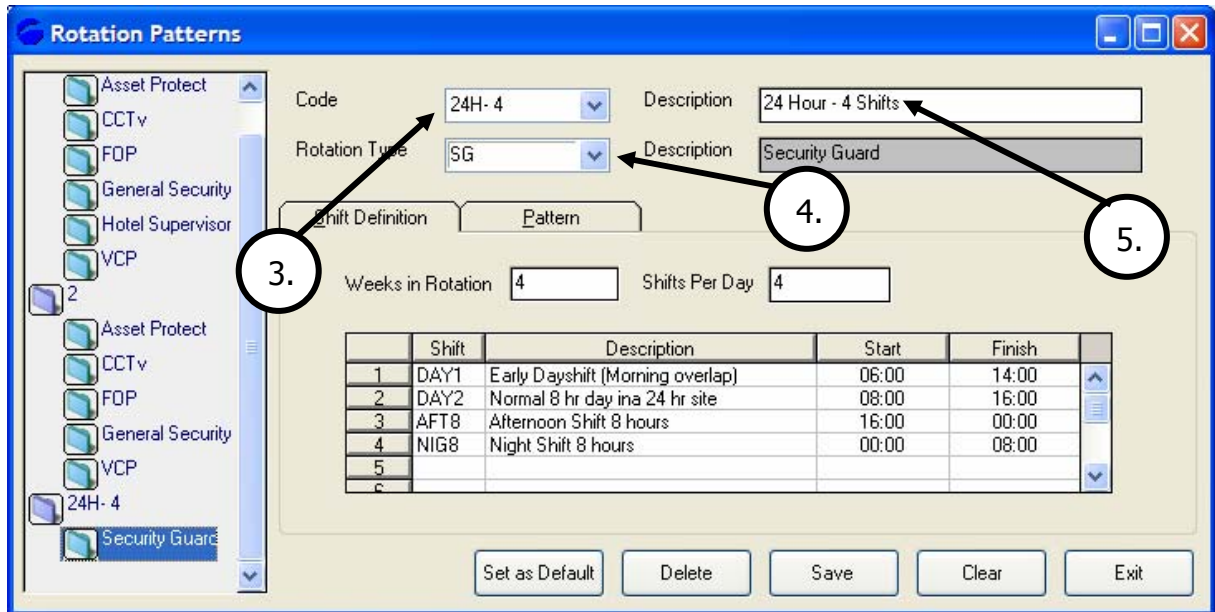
Rotation Patterns

Asset Protect
CCTv
FOP
General Security
Hotel Supervisor
VCP
2
Asset Protect
CCTv
FOP
General Security
VCP
24H- 4
Security Guarc

Code 24H- 4
Description 24 Hour - 4 Shifts
Rotation Type SG
Description Security Guard

3.
4.
5.

Shift Definition
Pattern

Weeks in Rotation 4
Shifts Per Day 4

| | Shift | Description | Start | Finish |
|---|---|---|---|---|
| 1 | DAY1 | Early Dayshift (Morning overlap) | 06:00 | 14:00 |
| 2 | DAY2 | Normal 8 hr day ina 24 hr site | 08:00 | 16:00 |
| 3 | AFT8 | Afternoon Shift 8 hours | 16:00 | 00:00 |
| 4 | NIG8 | Night Shift 8 hours | 00:00 | 08:00 |
| 5 | | | | |
| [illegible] | | | | |

Set as Default
Delete
Save
Clear
Exit